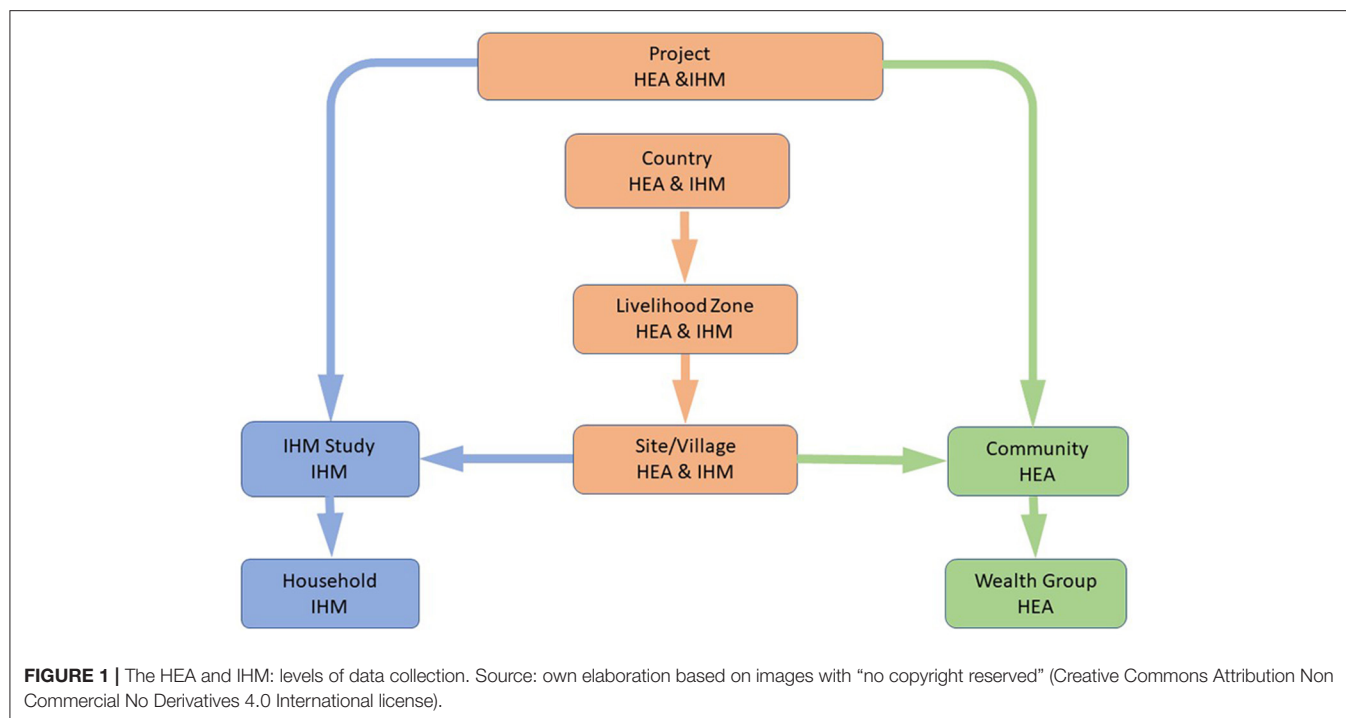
Project
HEA &IHM

Country
HEA & IHM

Livelihood Zone
HEA & IHM

IHM Study
IHM

Site/Village
HEA & IHM

Community
HEA

Household
IHM

Wealth Group
HEA

**FIGURE 1 |** The HEA and IHM: levels of data collection. Source: own elaboration based on images with "no copyright reserved" (Creative Commons Attribution Non Commercial No Derivatives 4.0 International license).